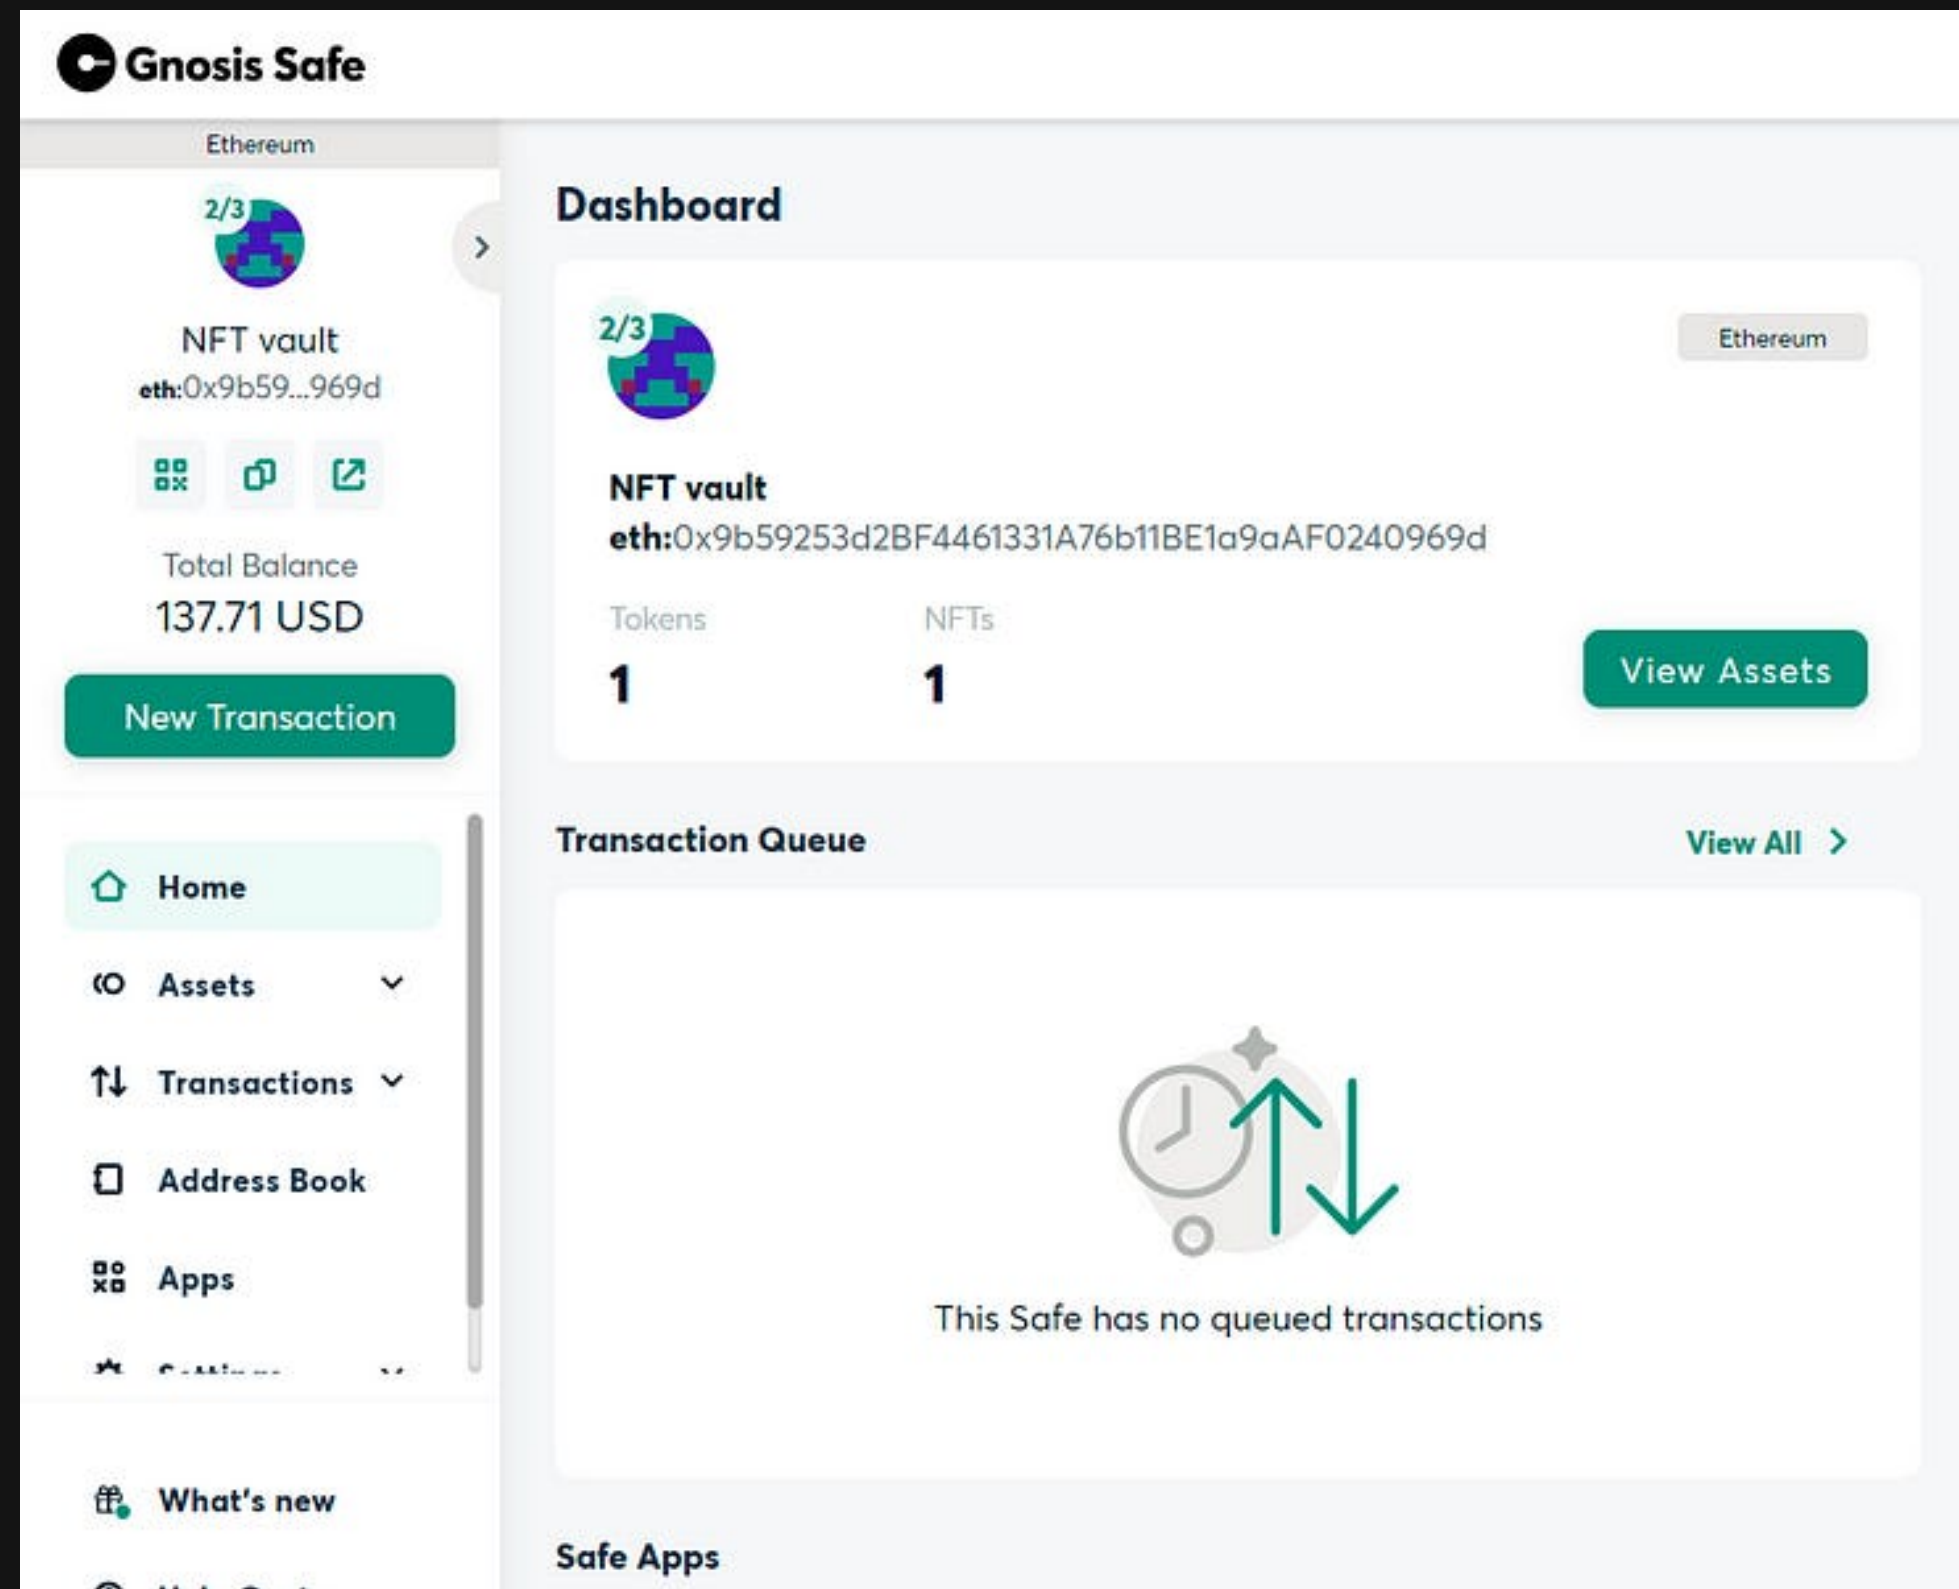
Gnosis Safe

Ethereum

2/3

NFT vault
eth:0x9b59...969d

Total Balance
137.71 USD

New Transaction

Home
Assets
Transactions
Address Book
Apps
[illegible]

What's new

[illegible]

Dashboard

2/3

Ethereum

NFT vault
eth:0x9b59253d2BF4461331A76b11BE1a9aAF0240969d

Tokens
1

NFTs
1

View Assets

Transaction Queue

View All

This Safe has no queued transactions

Safe Apps